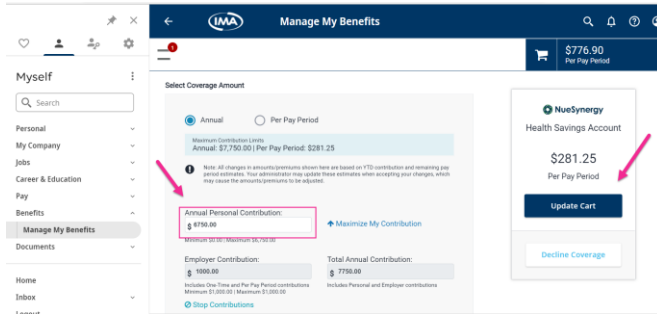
Myself

Search

Personal
My Company
Jobs
Career & Education
Pay
Benefits
Manage My Benefits
Documents

Home
Inbox

IMA
Manage My Benefits

1

$776.90
Per Pay Period

Select Coverage Amount

Annual
Per Pay Period

Maximum Contribution Limits
Annual: $7,750.00 | Per Pay Period: $281.25

Note: All changes in amounts/premiums shown here are based on YTD contribution and remaining pay period estimates. Your administrator may update these estimates when accepting your changes, which may cause the amounts/premiums to be adjusted.

Annual Personal Contribution:
$ 6750.00
Maximize My Contribution
Minimum $0.00 | Maximum $6,750.00

Employer Contribution:
$ 1000.00
Includes One-Time and Per Pay Period contributions
Minimum $1,000.00 | Maximum $1,000.00

Total Annual Contribution:
$ 7750.00
Includes Personal and Employer contributions

Stop Contributions

NueSynergy
Health Savings Account

$281.25
Per Pay Period

Update Cart

Decline Coverage